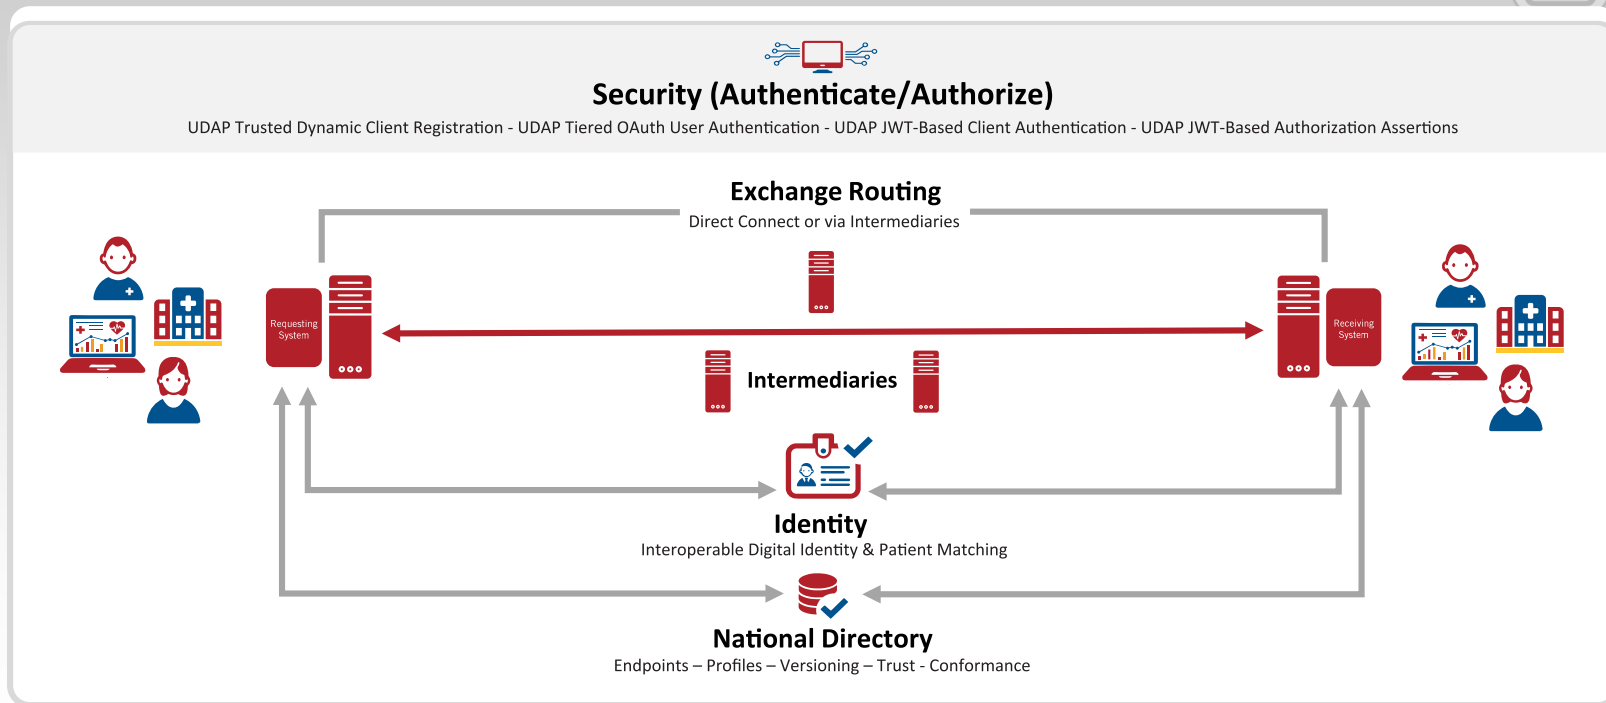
Security (Authenticate/Authorize)

UDAP Trusted Dynamic Client Registration - UDAP Tiered OAuth User Authentication - UDAP JWT-Based Client Authentication - UDAP JWT-Based Authorization Assertions

Exchange Routing

Direct Connect or via Intermediaries

Requesting System

Receiving System

Intermediaries

Identity

Interoperable Digital Identity & Patient Matching

National Directory

Endpoints – Profiles – Versioning – Trust - Conformance